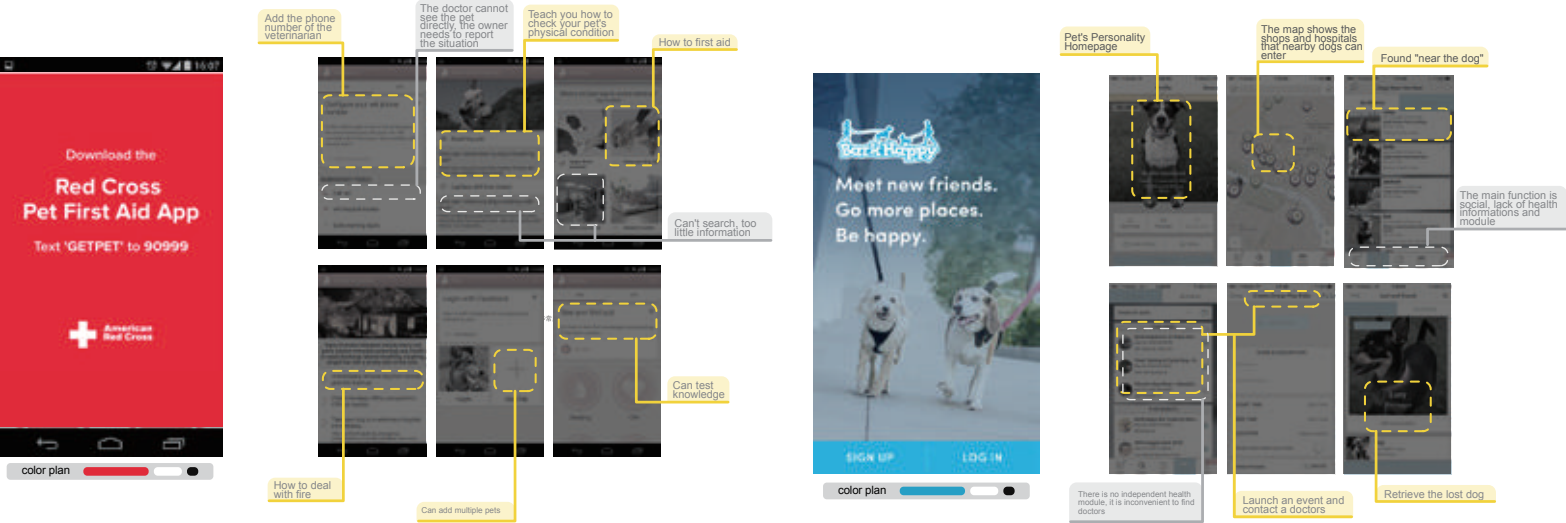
16:07

Download the

Red Cross Pet First Aid App

Text 'GETPET' to 90999

American Red Cross

color plan

Add the phone number of the veterinarian

The doctor cannot see the pet directly, the owner needs to report the situation

Teach you how to check your pet's physical condition

How to first aid

Can't search, too little information

Can test knowledge

How to deal with fire

Can add multiple pets

Bark Happy

Meet new friends. Go more places. Be happy.

SIGN UP

LOG IN

color plan

Pet's Personality Homepage

The map shows the shops and hospitals that nearby dogs can enter

Found "near the dog"

The main function is social, lack of health informations and module

There is no independent health module, it is inconvenient to find doctors

Launch an event and contact a doctors

Retrieve the lost dog